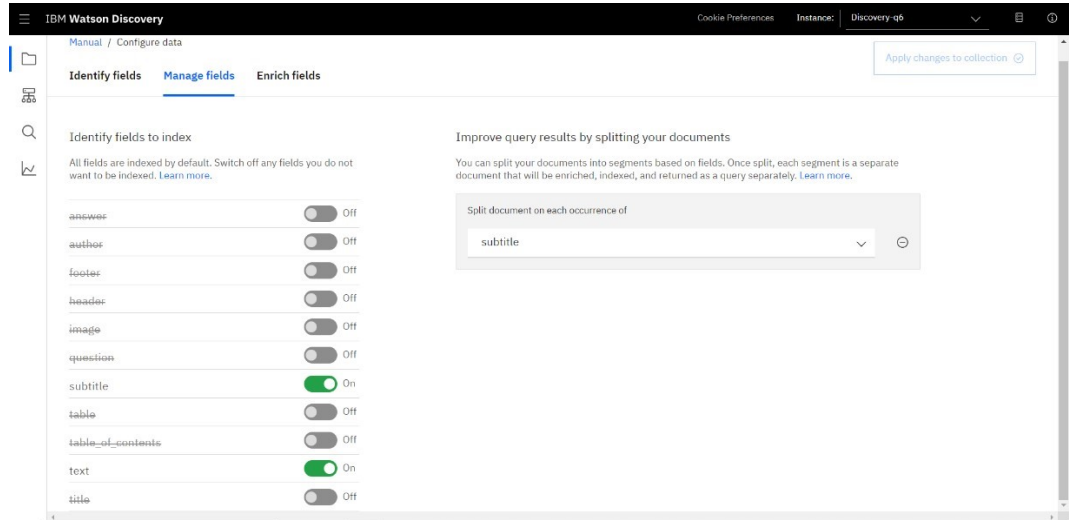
IBM Watson Discovery

Cookie Preferences Instance: Discovery-q6

Manual / Configure data

Identify fields Manage fields Enrich fields

Apply changes to collection

Identify fields to index

All fields are indexed by default. Switch off any fields you do not want to be indexed. Learn more.

answer Off
author Off
footer Off
header Off
image Off
question Off
subtitle On
table Off
table_of_contents Off
text On
title Off

Improve query results by splitting your documents

You can split your documents into segments based on fields. Once split, each segment is a separate document that will be enriched, indexed, and returned as a query separately. Learn more.

Split document on each occurrence of

subtitle